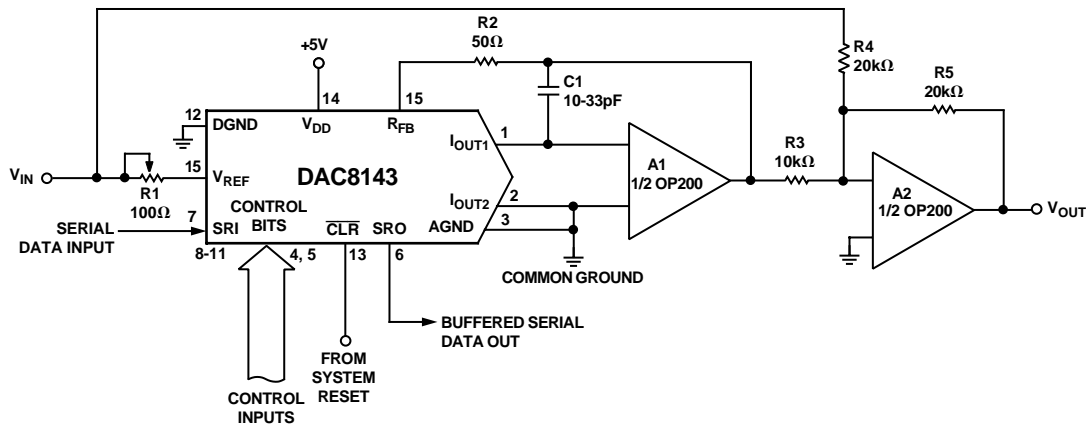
R2
$50\Omega$

R4
$20k\Omega$

+5V

C1
10-33pF

R5
$20k\Omega$

14

15

12

DGND

$V_{DD}$

$R_{FB}$

1

$I_{OUT1}$

A1
1/2 OP200

R3
$10k\Omega$

$V_{IN}$

15

$V_{REF}$

DAC8143

R1
$100\Omega$

$I_{OUT2}$

2

A2
1/2 OP200

$V_{OUT}$

CONTROL BITS

SERIAL DATA INPUT

7

SRI

$\overline{CLR}$

SRO

AGND

3

8-11

4, 5

13

6

COMMON GROUND

BUFFERED SERIAL DATA OUT

FROM SYSTEM RESET

CONTROL INPUTS